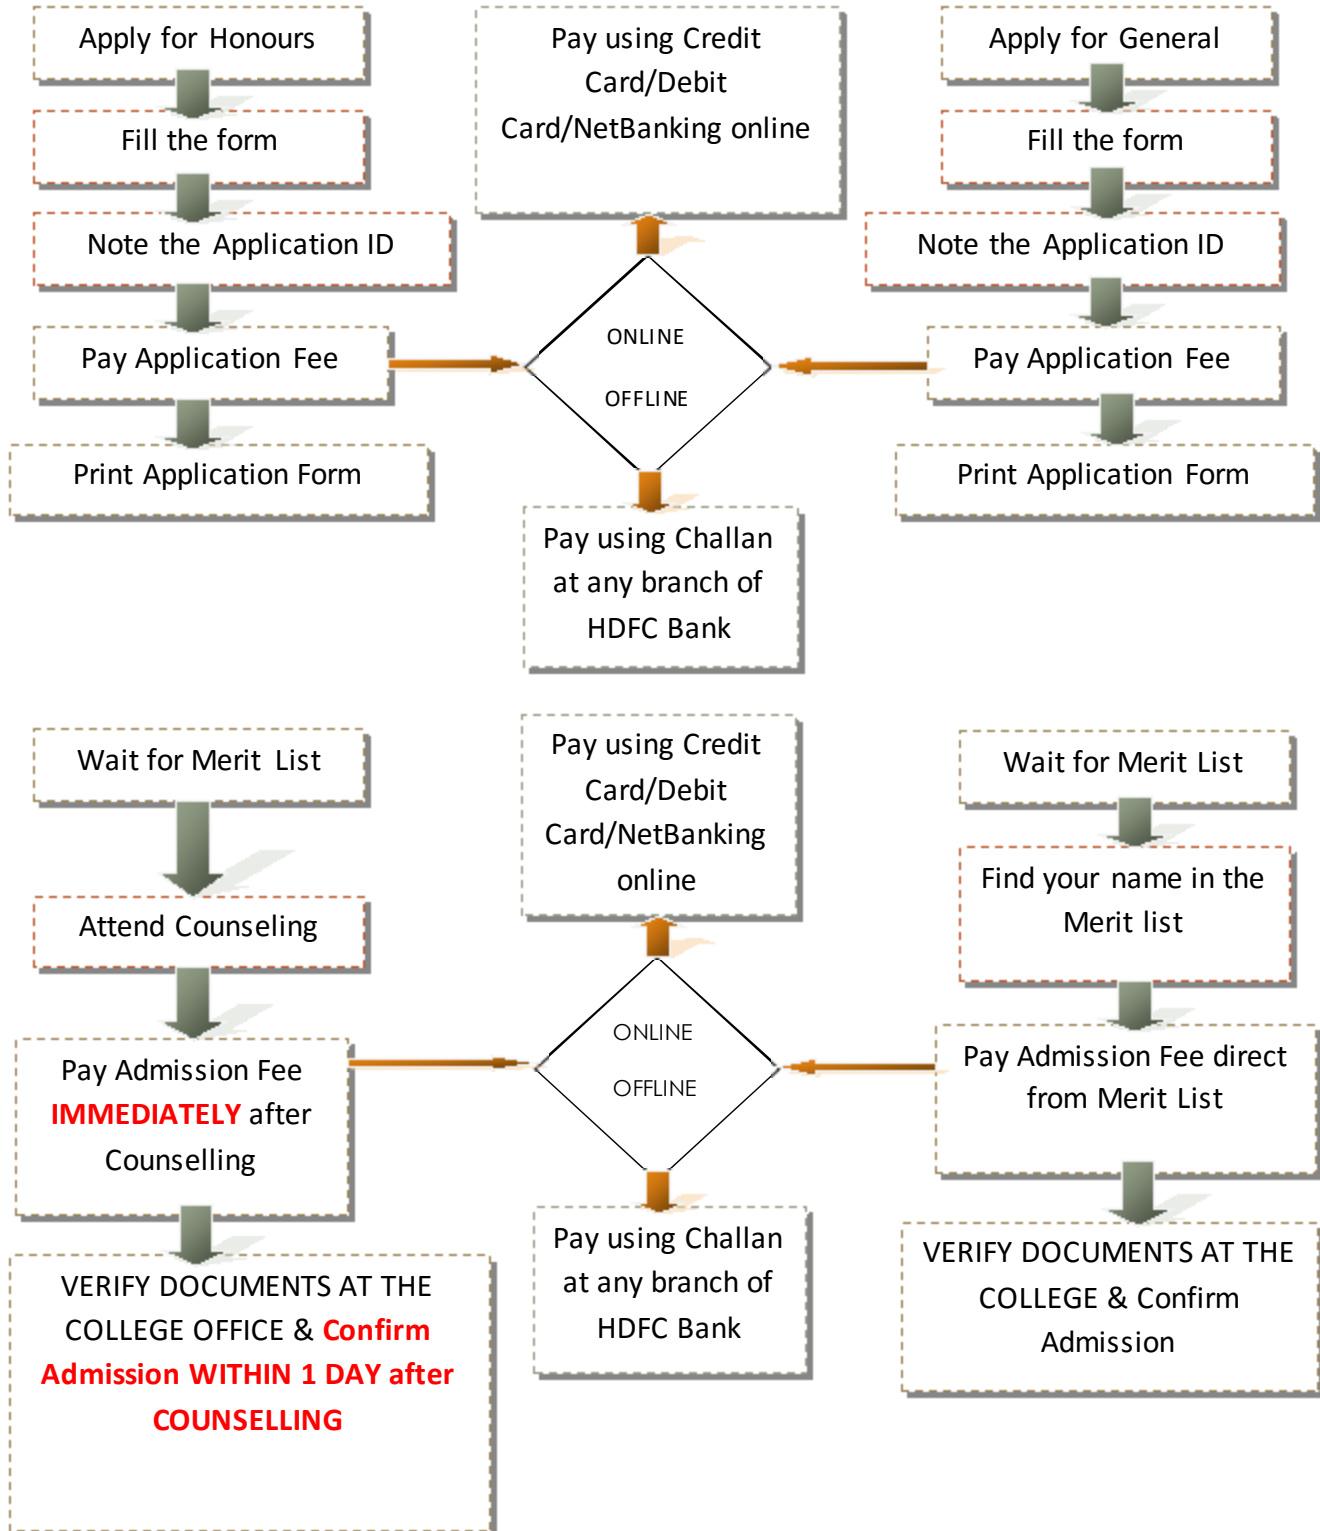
Apply for Honours

Fill the form

Note the Application ID

Pay Application Fee

Print Application Form

Pay using Credit Card/Debit Card/NetBanking online

ONLINE

OFFLINE

Pay using Challan at any branch of HDFC Bank

Apply for General

Fill the form

Note the Application ID

Pay Application Fee

Print Application Form

Wait for Merit List

Attend Counseling

Pay Admission Fee IMMEDIATELY after Counselling

VERIFY DOCUMENTS AT THE COLLEGE OFFICE & Confirm Admission WITHIN 1 DAY after COUNSELLING

Pay using Credit Card/Debit Card/NetBanking online

ONLINE

OFFLINE

Pay using Challan at any branch of HDFC Bank

Wait for Merit List

Find your name in the Merit list

Pay Admission Fee direct from Merit List

VERIFY DOCUMENTS AT THE COLLEGE & Confirm Admission